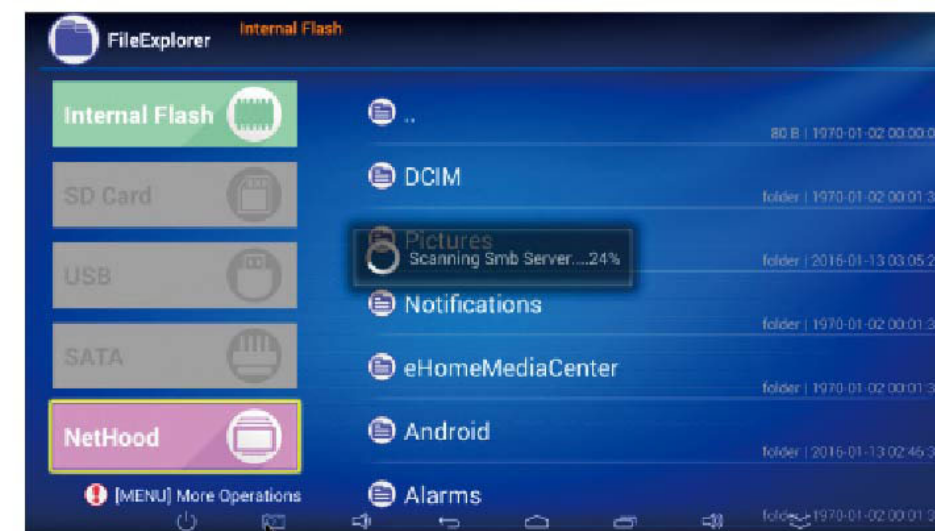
FileExplorer Internal Flash

Internal Flash

SD Card

USB

SATA

NetHood

[MENU] More Operations

..
80 B | 1970-01-02 00:00:0

DCIM
folder | 1970-01-02 00:01:3

Pictures
folder | 2016-01-13 03:05:2

Scanning Smb Server....24%

Notifications
folder | 1970-01-02 00:01:3

eHomeMediaCenter
folder | 1970-01-02 00:01:3

Android
folder | 2016-01-13 02:46:3

Alarms
folder | 1970-01-02 00:01:3